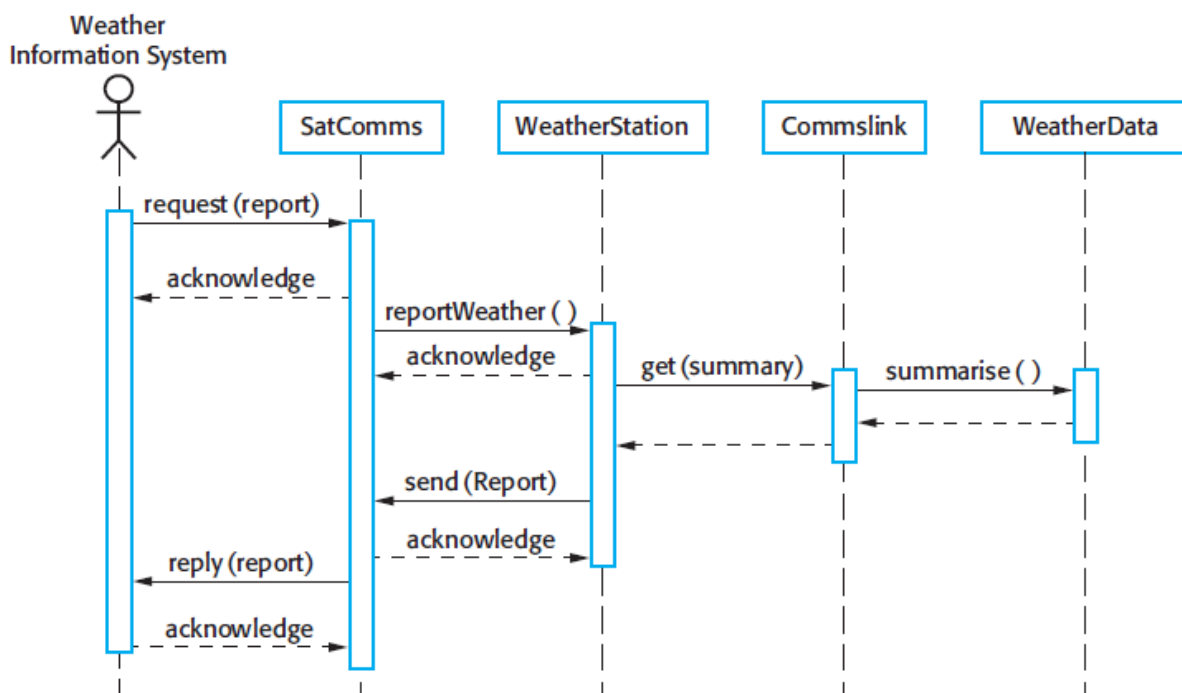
Weather Information System

SatComms

WeatherStation

Commslink

WeatherData

request (report)

acknowledge

reportWeather ( )

acknowledge

get (summary)

summarise ( )

send (Report)

acknowledge

reply (report)

acknowledge